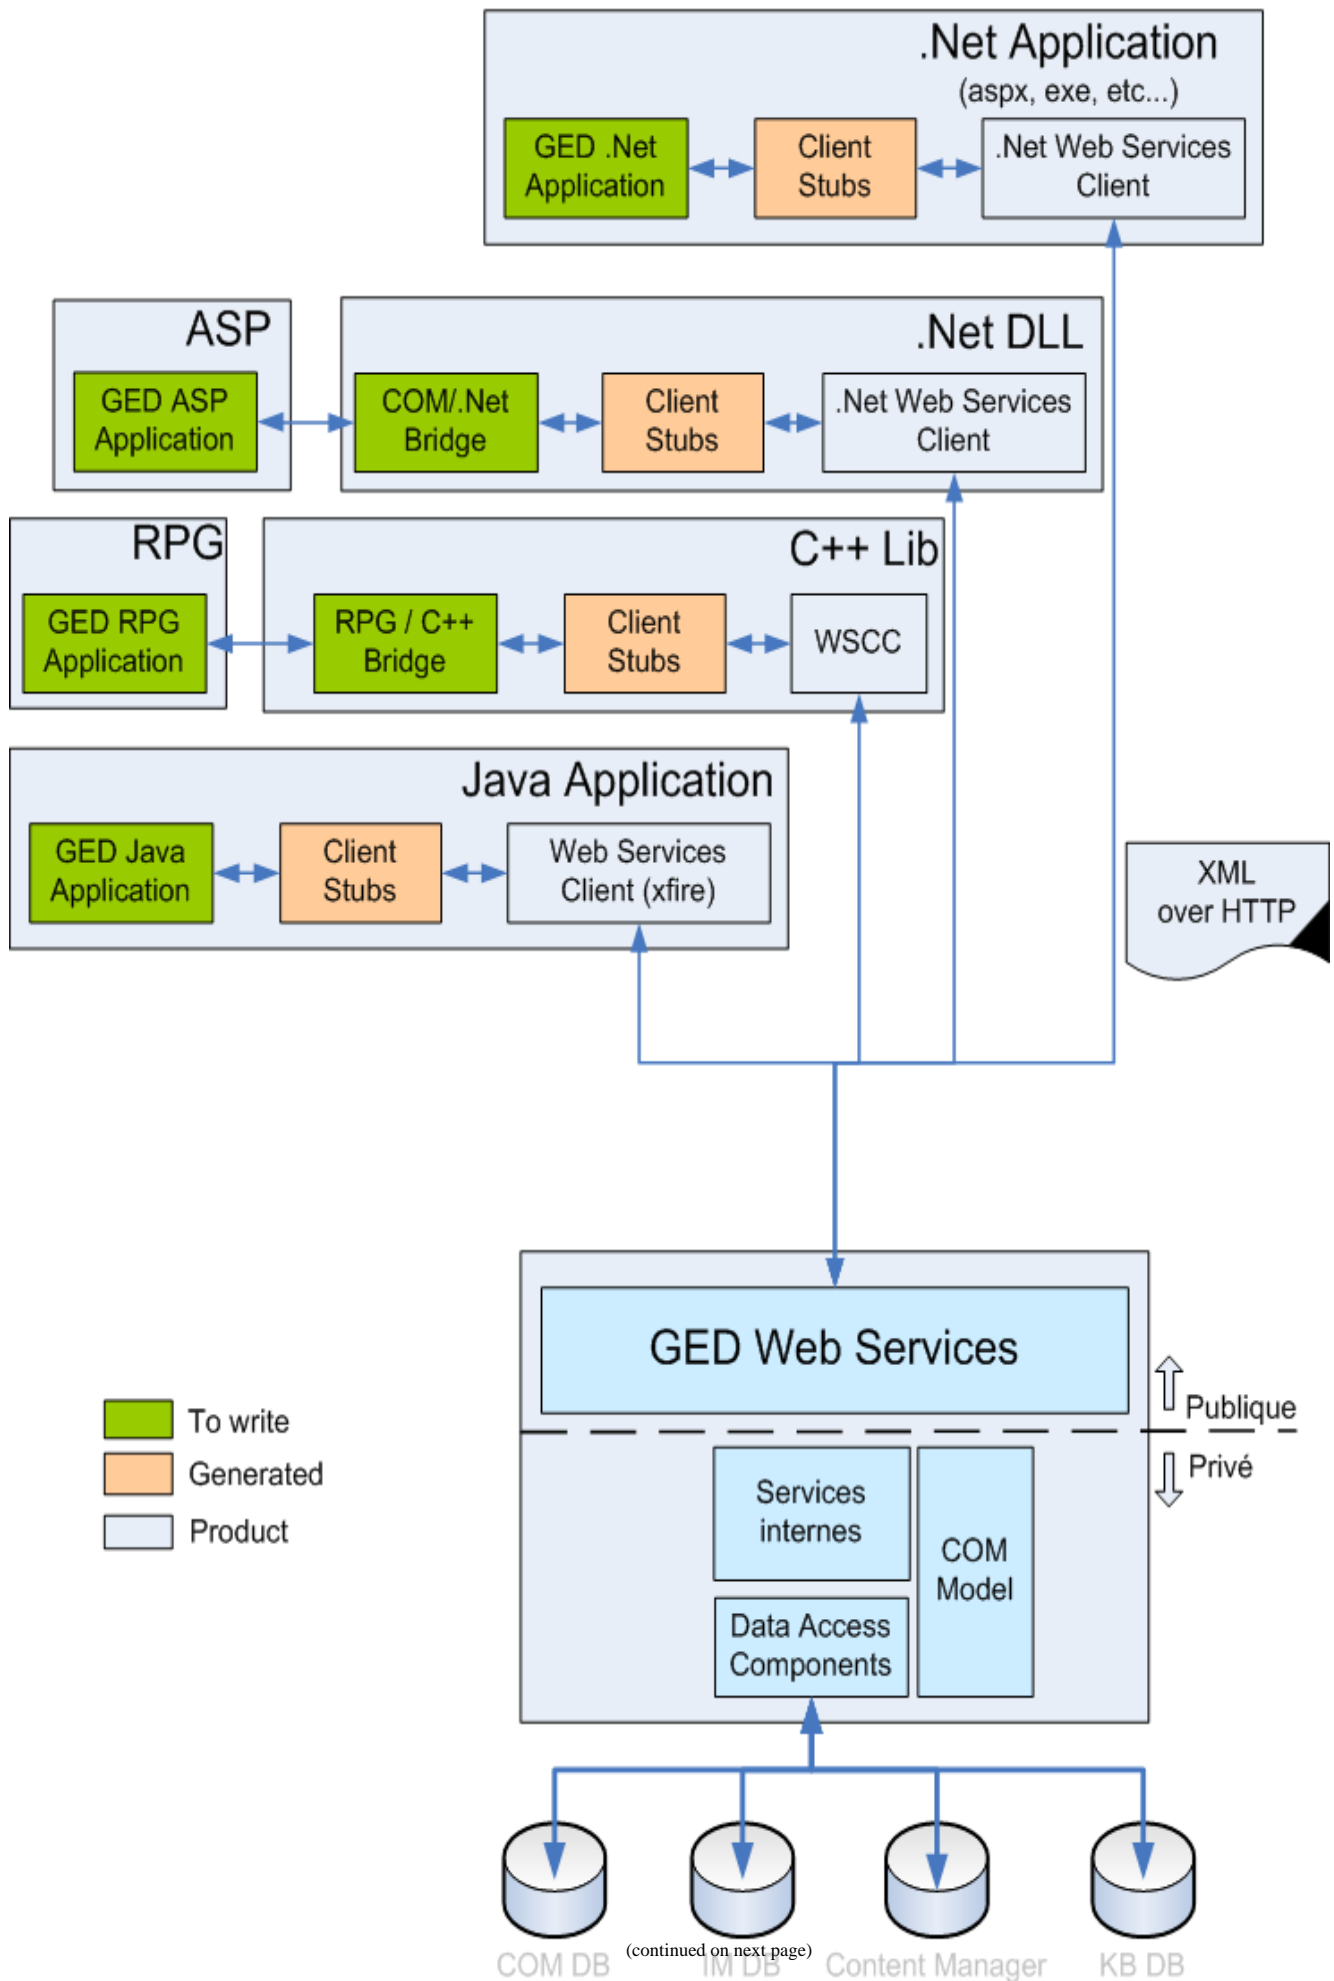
.Net Application
(aspx, exe, etc...)

GED .Net Application

Client Stubs

.Net Web Services Client

ASP

GED ASP Application

.Net DLL

COM/.Net Bridge

Client Stubs

.Net Web Services Client

RPG

GED RPG Application

C++ Lib

RPG / C++ Bridge

Client Stubs

WSCC

Java Application

GED Java Application

Client Stubs

Web Services Client (xfire)

XML over HTTP

GED Web Services

Publique

Privé

Services internes

COM Model

Data Access Components

To write

Generated

Product

COM DB

(continued on next page)

IM DB

Content Manager

KB DB